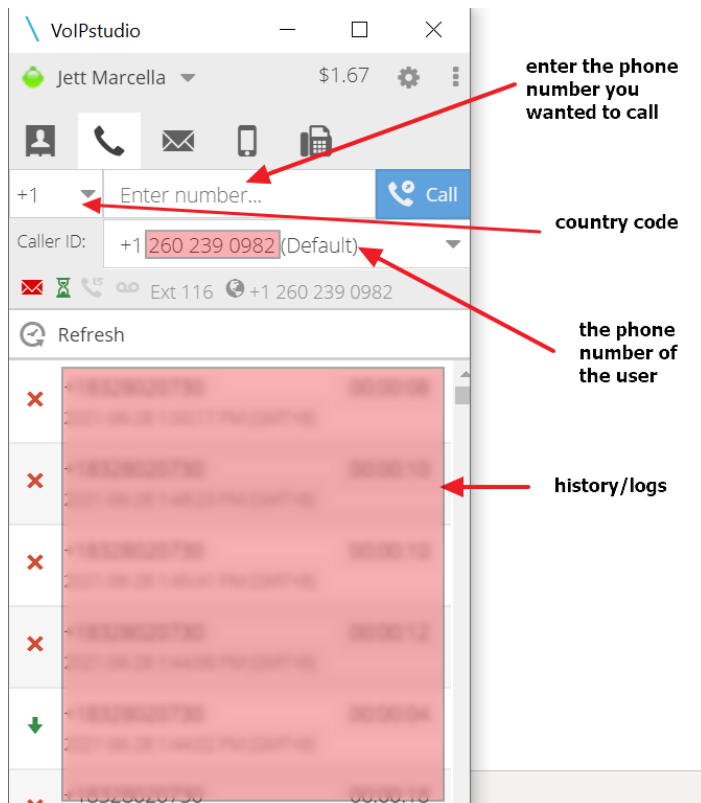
VoIPstudio

Jett Marcella $1.67

+1 Enter number... Call

Caller ID: +1 260 239 0982 (Default)

Ext 116 +1 260 239 0982

Refresh

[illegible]

enter the phone number you wanted to call

country code

the phone number of the user

history/logs